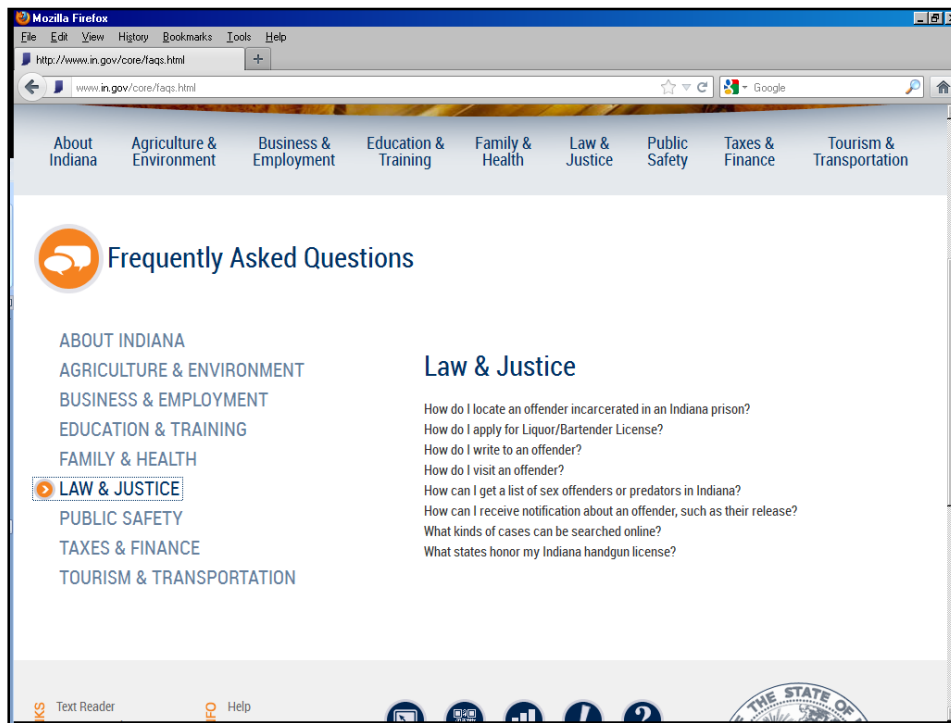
Mozilla Firefox

File Edit View History Bookmarks Tools Help

http://www.in.gov/core/faqs.html

www.in.gov/core/faqs.html

Google

About Indiana | Agriculture & Environment | Business & Employment | Education & Training | Family & Health | Law & Justice | Public Safety | Taxes & Finance | Tourism & Transportation

Frequently Asked Questions

ABOUT INDIANA
AGRICULTURE & ENVIRONMENT
BUSINESS & EMPLOYMENT
EDUCATION & TRAINING
FAMILY & HEALTH
LAW & JUSTICE
PUBLIC SAFETY
TAXES & FINANCE
TOURISM & TRANSPORTATION

Law & Justice

How do I locate an offender incarcerated in an Indiana prison?
How do I apply for Liquor/Bartender License?
How do I write to an offender?
How do I visit an offender?
How can I get a list of sex offenders or predators in Indiana?
How can I receive notification about an offender, such as their release?
What kinds of cases can be searched online?
What states honor my Indiana handgun license?

Text Reader

Help

THE STATE OF